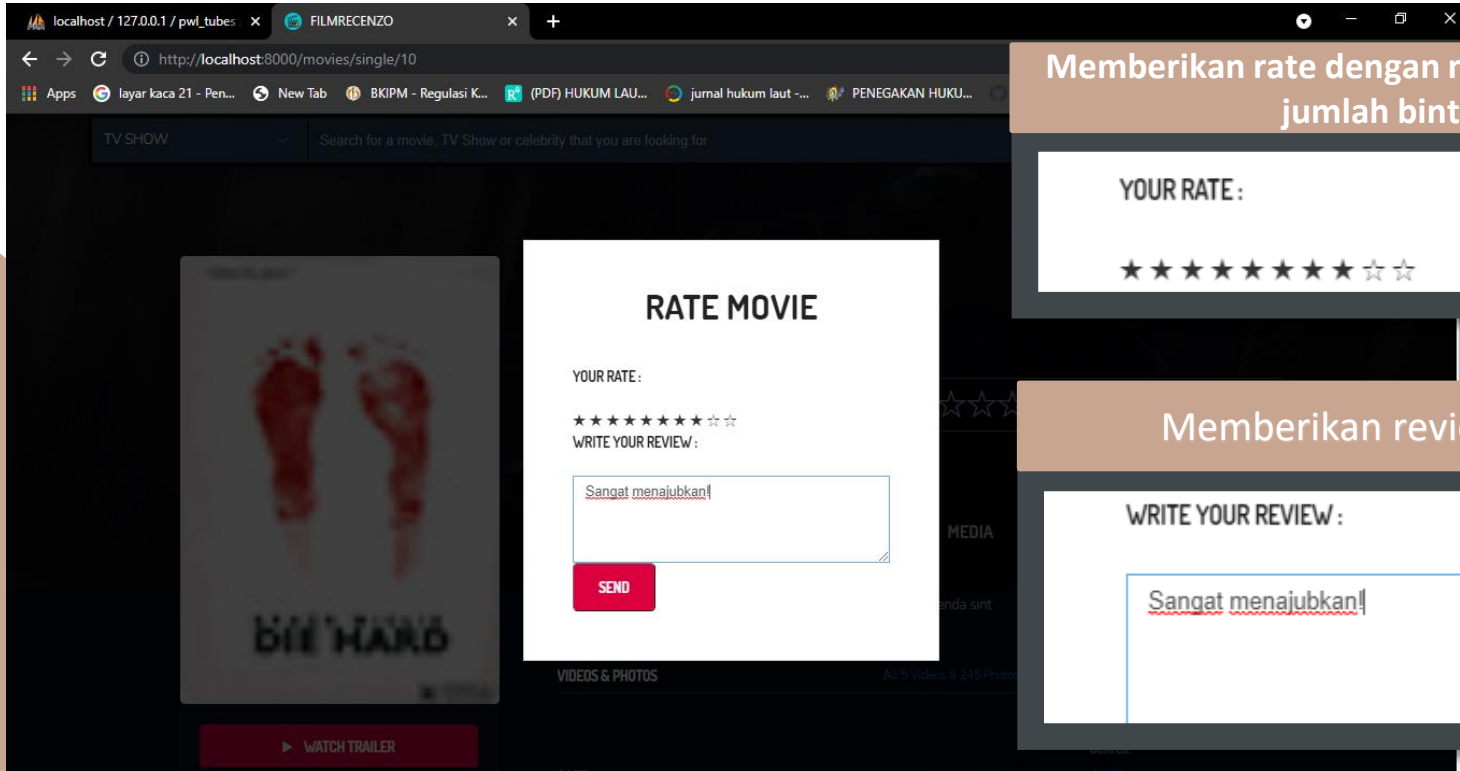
localhost / 127.0.0.1 / pwl_tubes
FILMRECENZO
http://localhost:8000/movies/single/10
Apps layar kaca 21 - Pen... New Tab BKIPM - Regulasi K... (PDF) HUKUM LAU... jurnal hukum laut -... PENEGAKAN HUKU...

TV SHOW
Search for a movie, TV Show or celebrity that you are looking for

Memberikan rate dengan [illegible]
jumlah bint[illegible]

YOUR RATE :
★★★★★★★★☆☆

RATE MOVIE

YOUR RATE :
★★★★★★★★☆☆
WRITE YOUR REVIEW :
Sangat menajubkan!
SEND

Memberikan revi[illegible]

WRITE YOUR REVIEW :
Sangat menajubkan!

MEDIA
VIDEOS & PHOTOS
All 5 Videos & 245 Photo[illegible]
DIE HARD
WATCH TRAILER